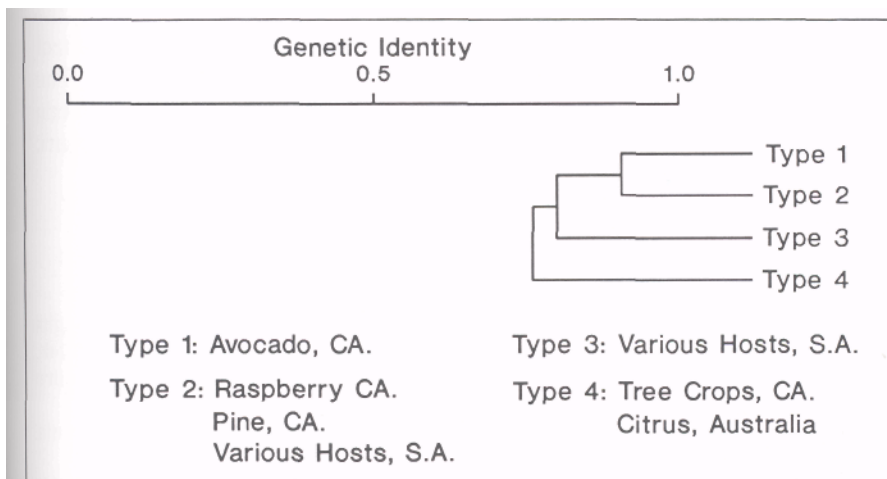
Genetic Identity
0.0 0.5 1.0

Type 1
Type 2
Type 3
Type 4

Type 1: Avocado, CA.

Type 2: Raspberry CA.
Pine, CA.
Various Hosts, S.A.

Type 3: Various Hosts, S.A.

Type 4: Tree Crops, CA.
Citrus, Australia